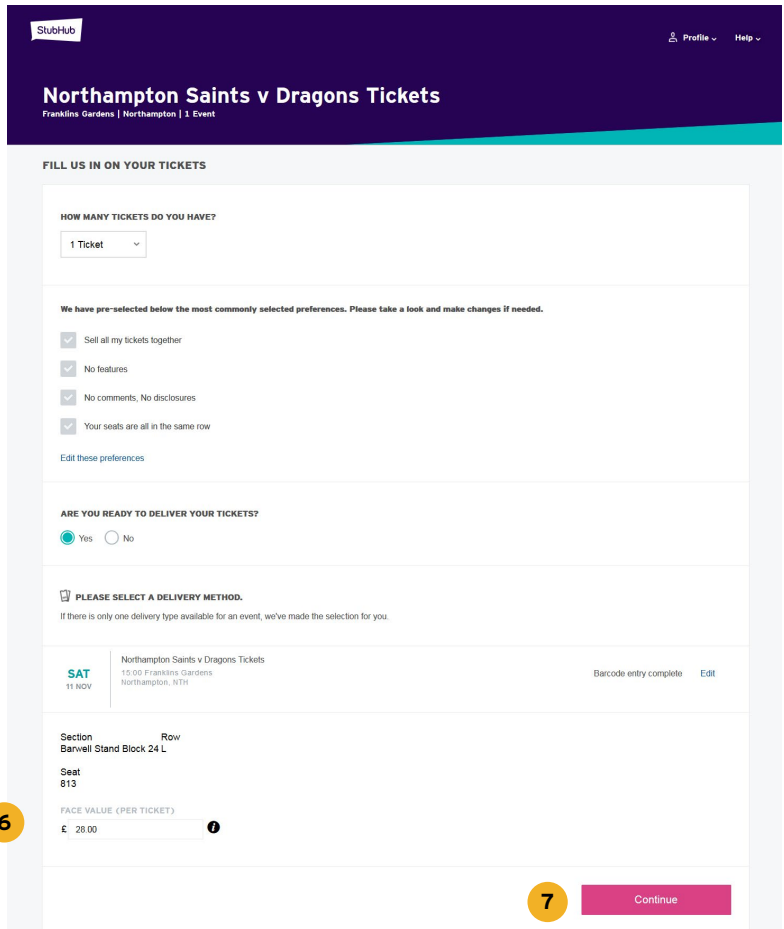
StubHub

Profile ⌄ Help ⌄

Northampton Saints v Dragons Tickets
Franklins Gardens | Northampton | 1 Event

FILL US IN ON YOUR TICKETS

HOW MANY TICKETS DO YOU HAVE?

1 Ticket

We have pre-selected below the most commonly selected preferences. Please take a look and make changes if needed.

Sell all my tickets together

No features

No comments, No disclosures

Your seats are all in the same row

Edit these preferences

ARE YOU READY TO DELIVER YOUR TICKETS?

Yes No

PLEASE SELECT A DELIVERY METHOD.

If there is only one delivery type available for an event, we've made the selection for you.

SAT
11 NOV

Northampton Saints v Dragons Tickets
15:00 Franklins Gardens
Northampton, NTH

Barcode entry complete Edit

Section Row
Barwell Stand Block 24 L

Seat
813

FACE VALUE (PER TICKET)

6

£ 28.00

7

Continue